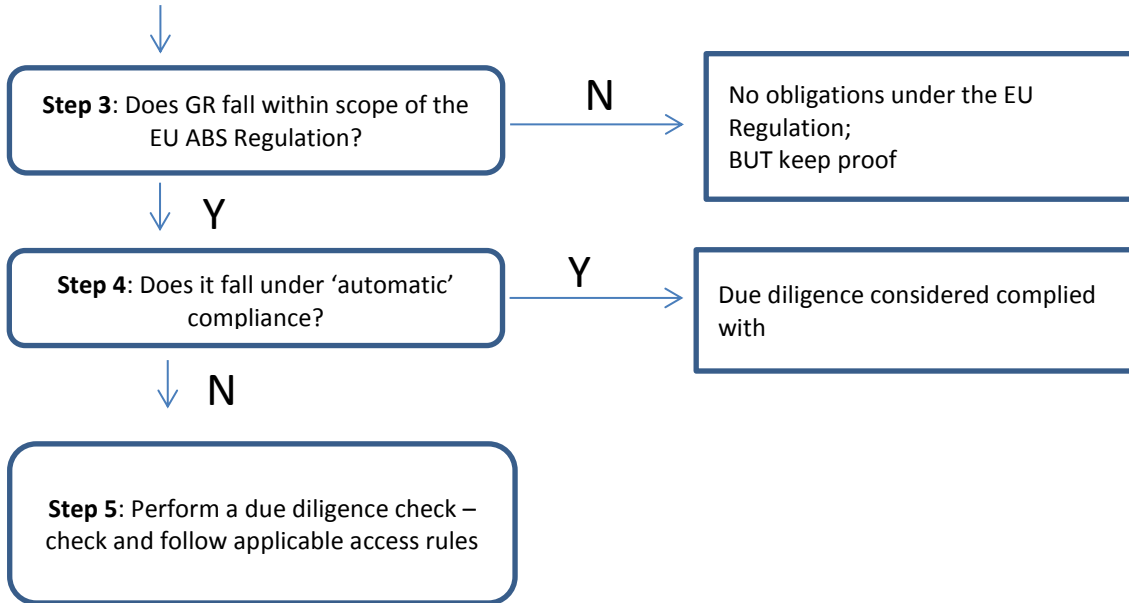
**Step 3**: Does GR fall within scope of the EU ABS Regulation?

N

No obligations under the EU Regulation;
BUT keep proof

Y

**Step 4**: Does it fall under 'automatic' compliance?

Y

Due diligence considered complied with

N

**Step 5**: Perform a due diligence check – check and follow applicable access rules